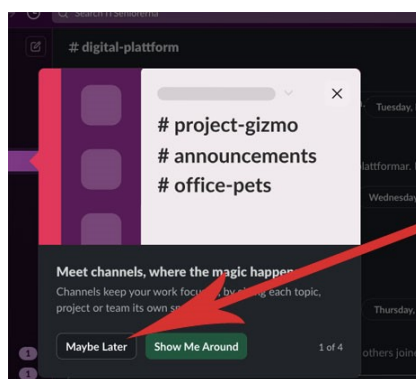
Search IT Seniorerna

# digital-plattform

# project-gizmo
# announcements
# office-pets

Tuesday,

plattformar.

Wednesday

Meet channels, where the magic happe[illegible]

Channels keep your work focus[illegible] by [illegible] each topic, project or team its own s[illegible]

Thursday,

Maybe Later

Show Me Around

1 of 4

others joine

1

1